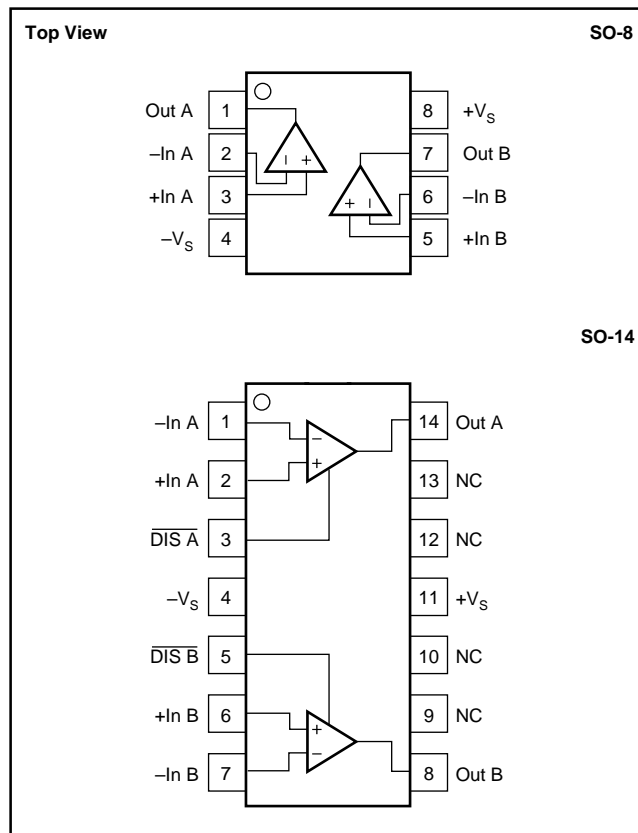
Top View

SO-8

Out A 1
–In A 2
+In A 3
$-V_S$ 4

8 $+V_S$
7 Out B
6 –In B
5 +In B

– +
+ –

SO-14

–In A 1
+In A 2
$\overline{\text{DIS A}}$ 3
$-V_S$ 4
$\overline{\text{DIS B}}$ 5
+In B 6
–In B 7

14 Out A
13 NC
12 NC
11 $+V_S$
10 NC
9 NC
8 Out B

–
+
+
–